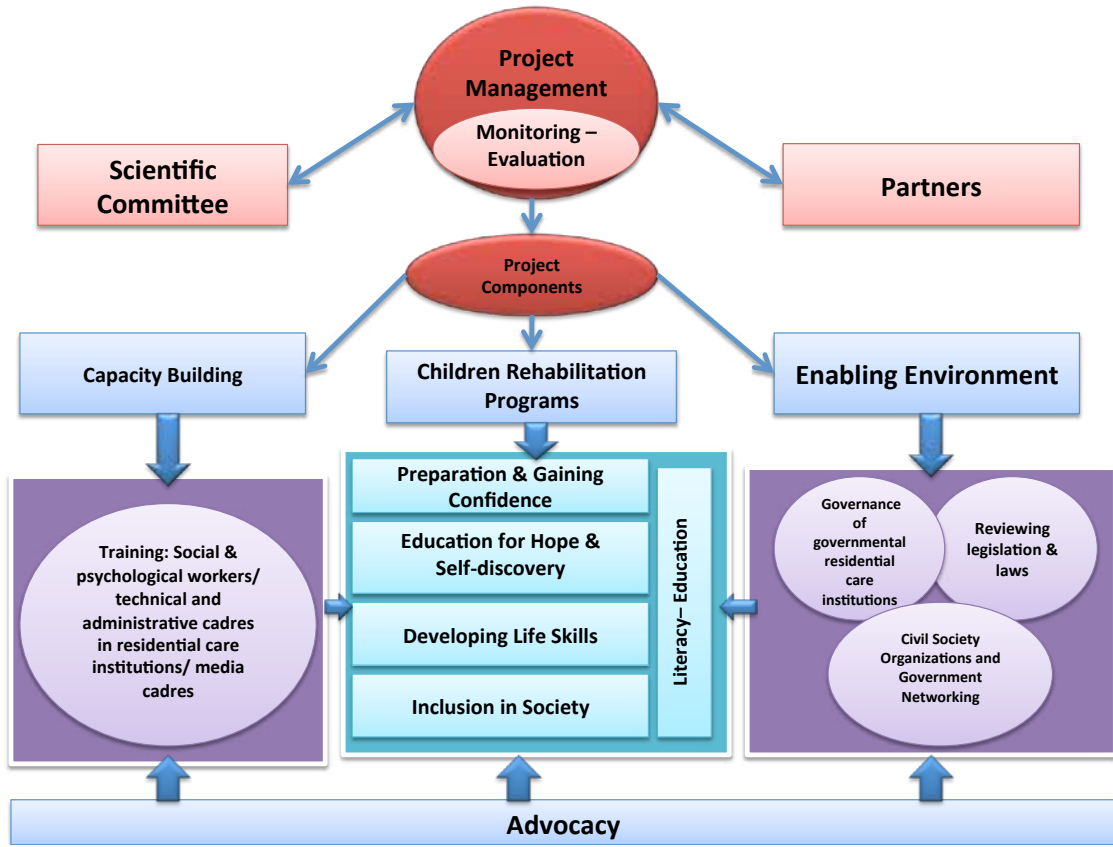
Project Management

Monitoring – Evaluation

Scientific Committee

Partners

Project Components

Capacity Building

Children Rehabilitation Programs

Enabling Environment

Training: Social & psychological workers/ technical and administrative cadres in residential care institutions/ media cadres

Preparation & Gaining Confidence

Education for Hope & Self-discovery

Developing Life Skills

Inclusion in Society

Literacy– Education

Governance of governmental residential care institutions

Reviewing legislation & laws

Civil Society Organizations and Government Networking

Advocacy